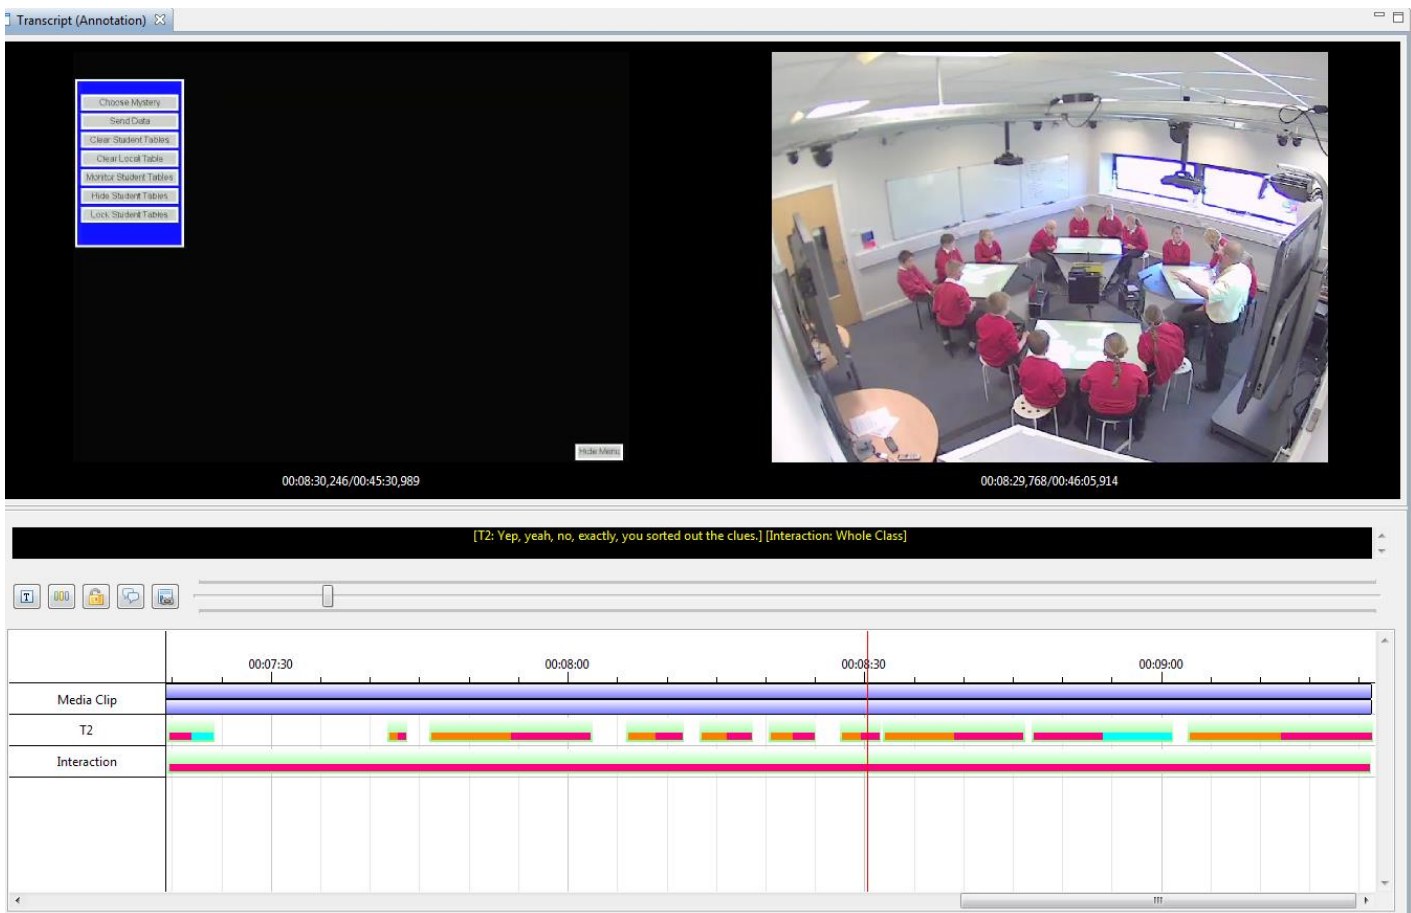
Transcript (Annotation)

Choose Mystery
Send Data
Clear Student Tables
Clear Local Table
Monitor Student Tables
Hide Student Tables
Lock Student Tables

Hide Menu

00:08:30,246/00:45:30,989

00:08:29,768/00:46:05,914

[T2: Yep, yeah, no, exactly, you sorted out the clues.] [Interaction: Whole Class]

00:07:30
00:08:00
00:08:30
00:09:00

Media Clip
T2
Interaction